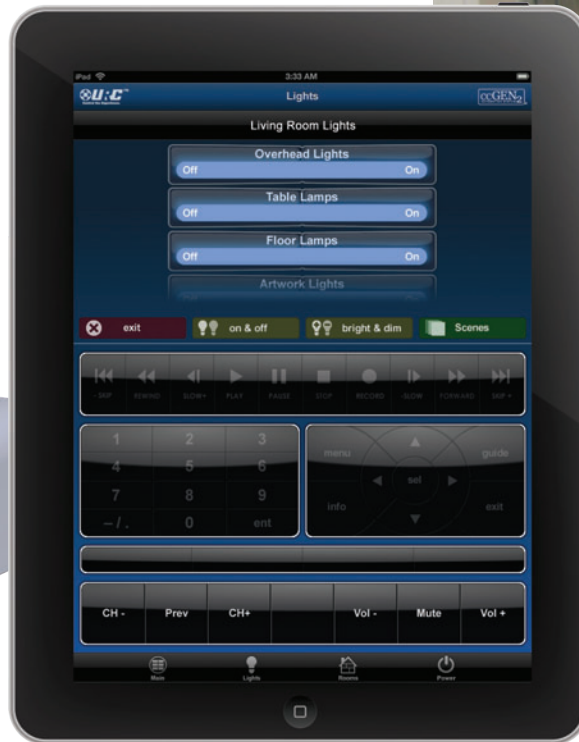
iPad
3:33 AM
URC
Lights
ccGEN2
Living Room Lights
Overhead Lights
Off
On
Table Lamps
Off
On
Floor Lamps
Off
On
Artwork Lights
exit
on & off
bright & dim
Scenes
- SKIP
REWIND
SLOW-
PLAY
PAUSE
STOP
RECORD
SLOW
FORWARD
SKIP +
1
2
3
4
5
6
7
8
9
- / .
0
ent
menu
guide
sel
info
exit
CH -
Prev
CH+
Vol -
Mute
Vol +
Main
Lights
Rooms
Power